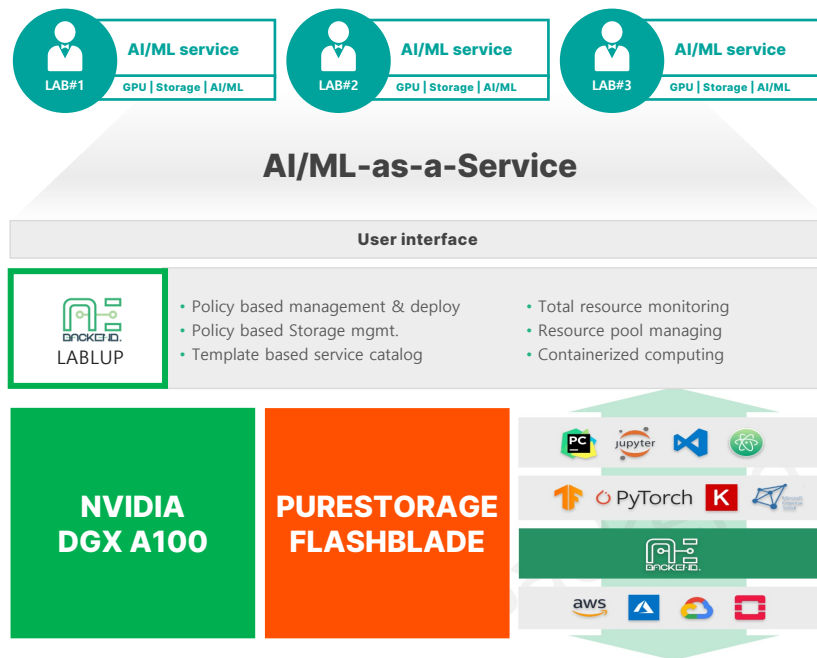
LAB#1
AI/ML service
GPU | Storage | AI/ML

LAB#2
AI/ML service
GPU | Storage | AI/ML

LAB#3
AI/ML service
GPU | Storage | AI/ML

AI/ML-as-a-Service

User interface

BACKEND.
LABLUP

• Policy based management & deploy
• Policy based Storage mgmt.
• Template based service catalog

• Total resource monitoring
• Resource pool managing
• Containerized computing

NVIDIA DGX A100

PURESTORAGE FLASHBLADE

PC
jupyter
PyTorch
K
BACKEND.
aws